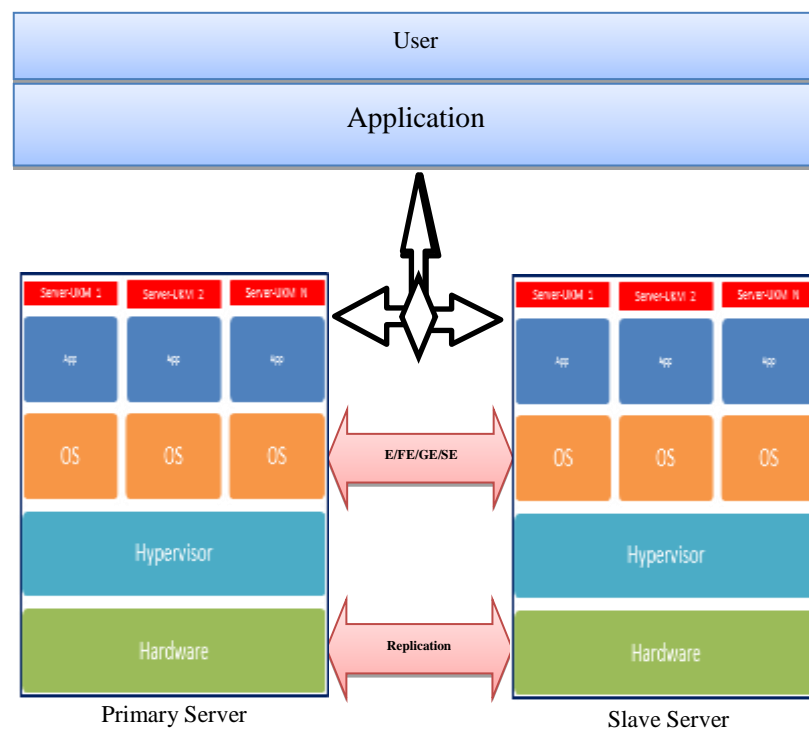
User

Application

Server-UKM 1
Server-UKM 2
Server-UKM N

App
App
App

OS
OS
OS

Hypervisor

Hardware

Primary Server

E/FE/GE/SE

Replication

Server-UKM 1
Server-UKM 2
Server-UKM N

App
App
App

OS
OS
OS

Hypervisor

Hardware

Slave Server